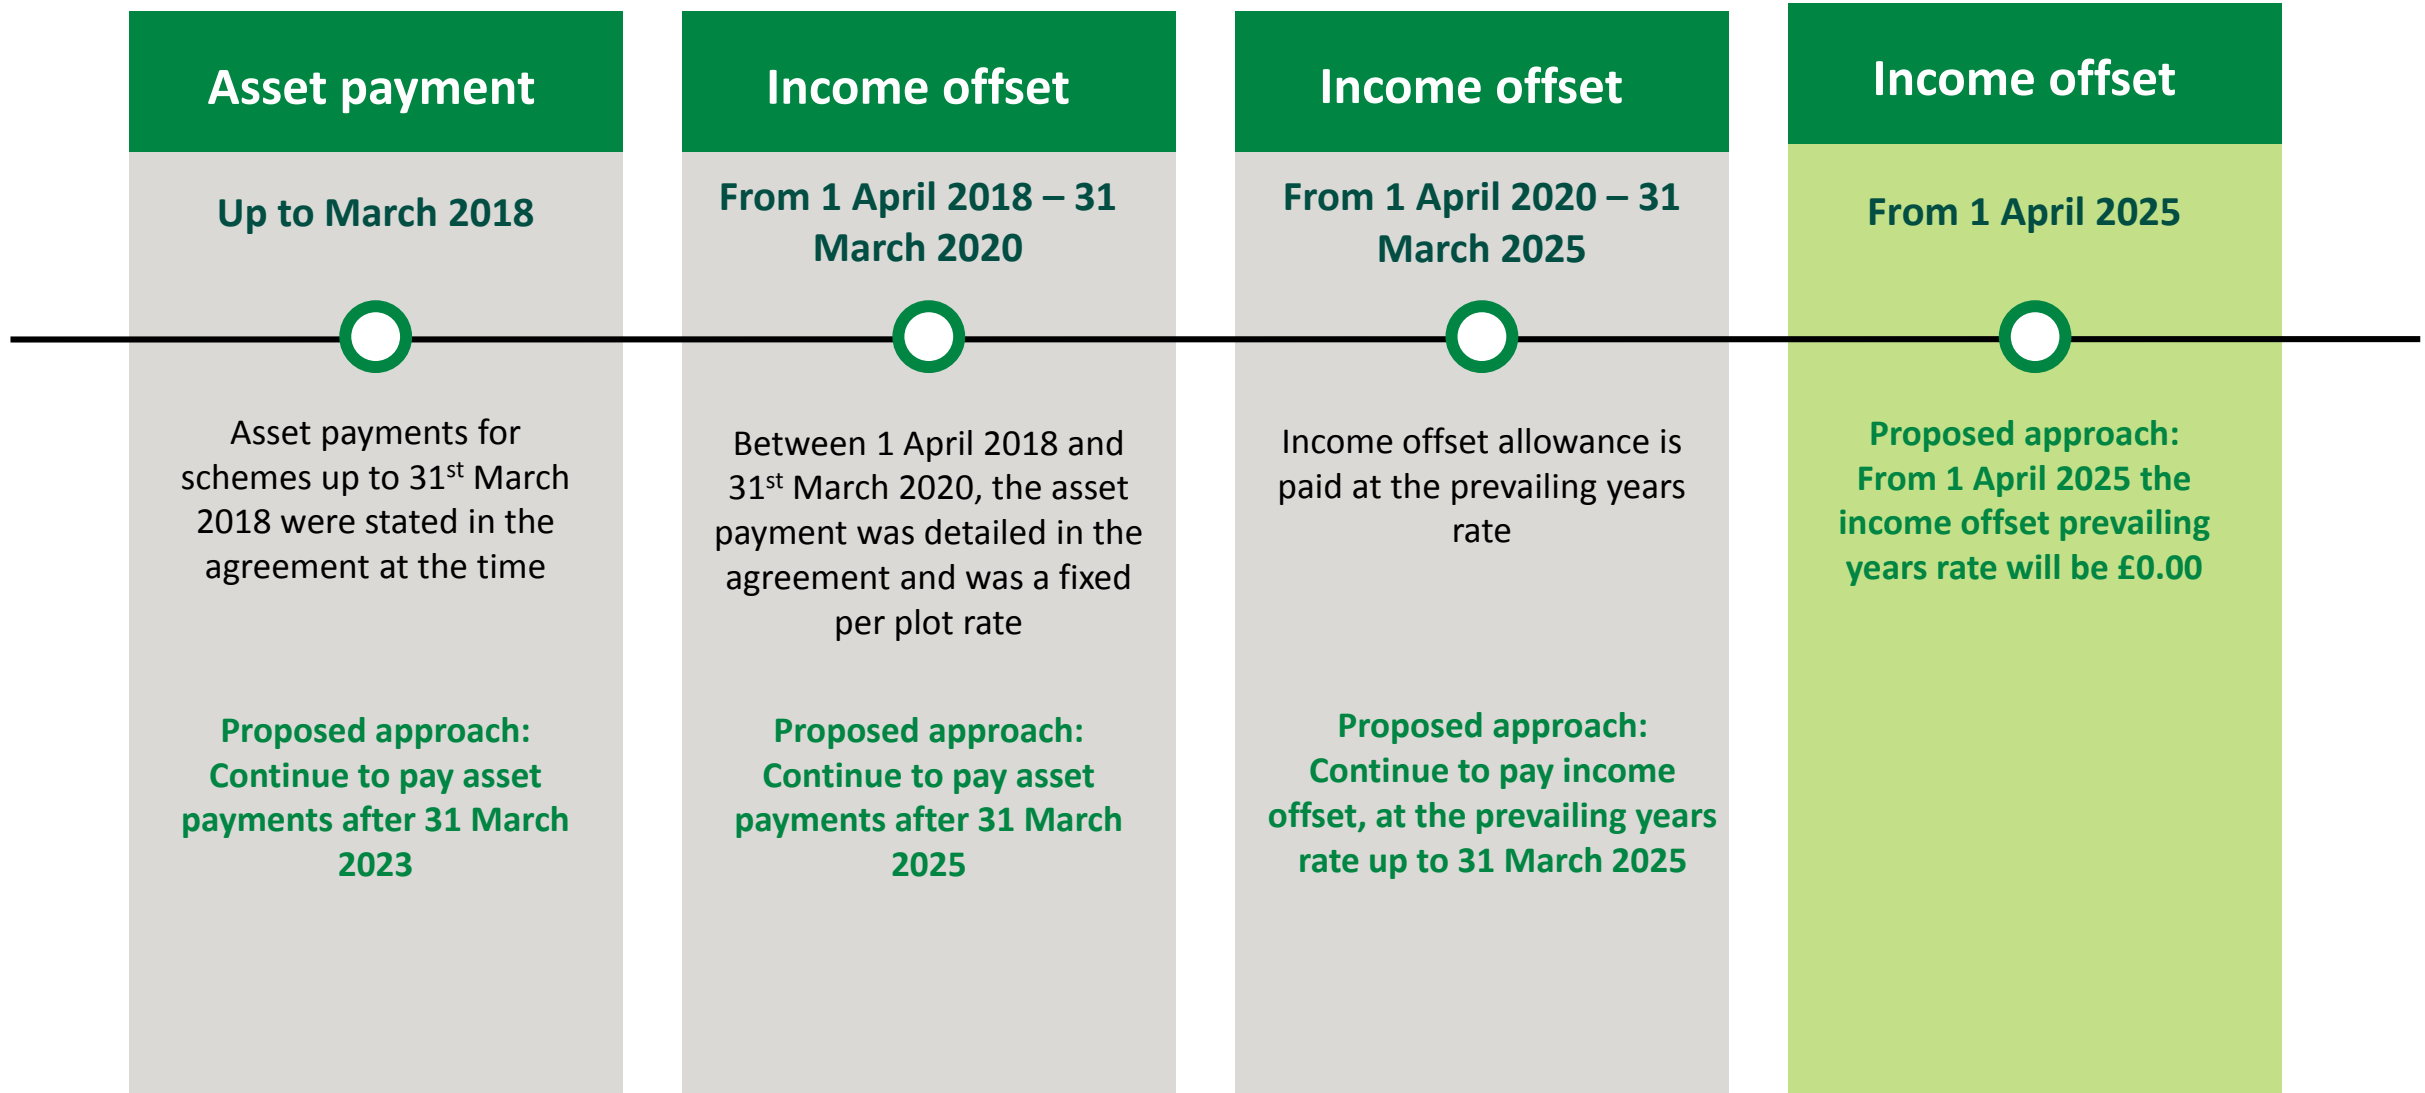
Asset payment

Up to March 2018

Asset payments for schemes up to 31$^{st}$ March 2018 were stated in the agreement at the time

Proposed approach: Continue to pay asset payments after 31 March 2023

Income offset

From 1 April 2018 – 31 March 2020

Between 1 April 2018 and 31$^{st}$ March 2020, the asset payment was detailed in the agreement and was a fixed per plot rate

Proposed approach: Continue to pay asset payments after 31 March 2025

Income offset

From 1 April 2020 – 31 March 2025

Income offset allowance is paid at the prevailing years rate

Proposed approach: Continue to pay income offset, at the prevailing years rate up to 31 March 2025

Income offset

From 1 April 2025

Proposed approach: From 1 April 2025 the income offset prevailing years rate will be £0.00